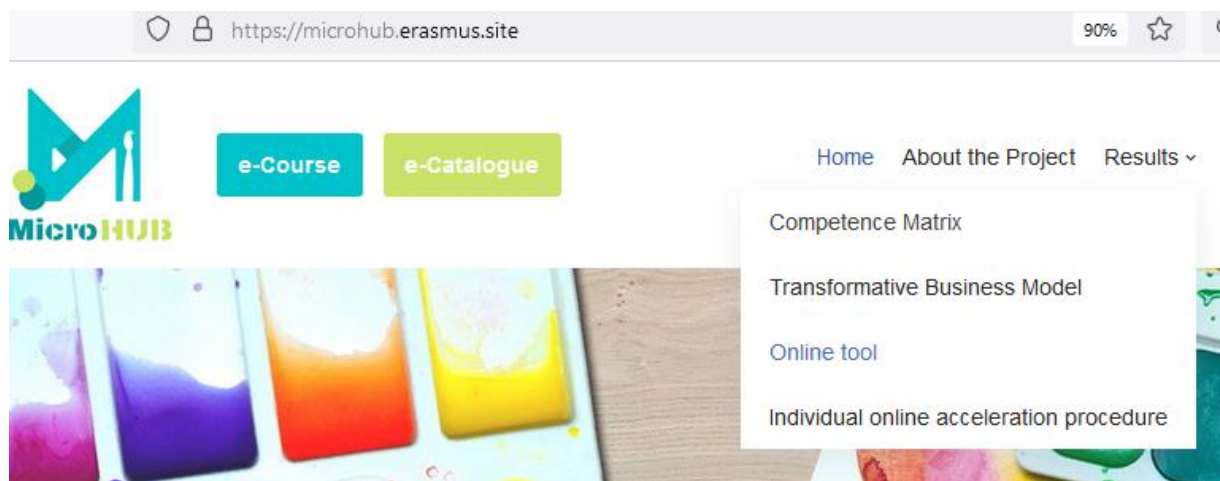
https://microhub.erasmus.site

90%

MicroHUB

e-Course

e-Catalogue

Home About the Project Results

Competence Matrix

Transformative Business Model

Online tool

Individual online acceleration procedure